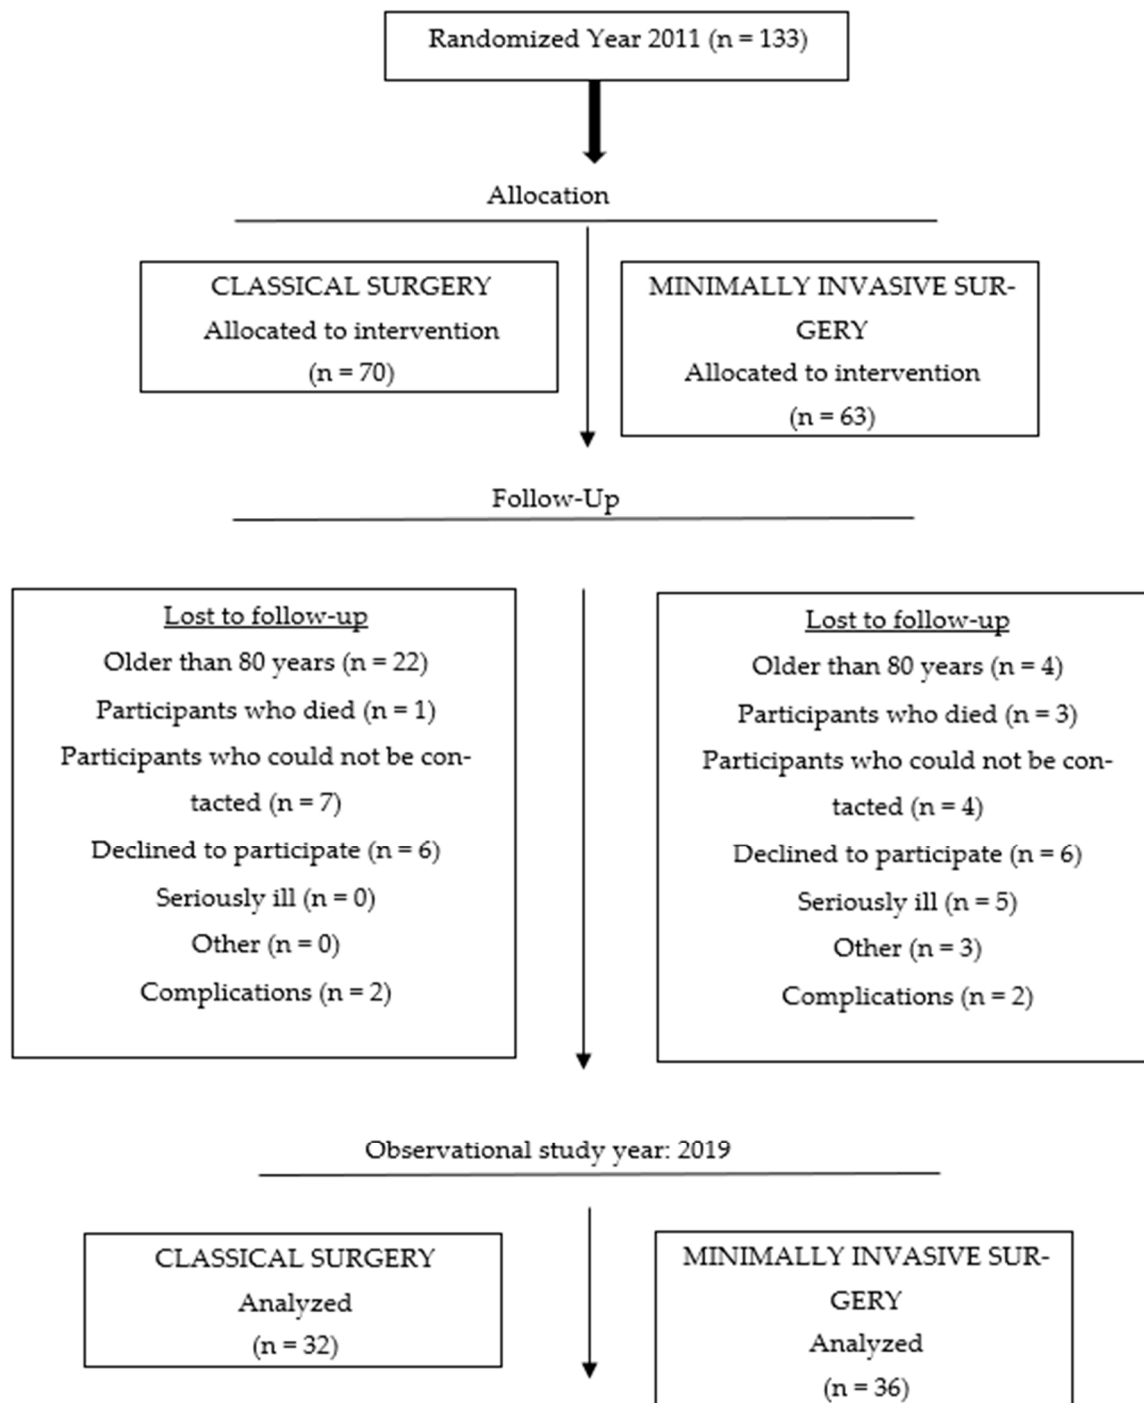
Randomized Year 2011 (n = 133)

Allocation

CLASSICAL SURGERY
Allocated to intervention
(n = 70)

MINIMALLY INVASIVE SURGERY
Allocated to intervention
(n = 63)

Follow-Up

Lost to follow-up
Older than 80 years (n = 22)
Participants who died (n = 1)
Participants who could not be contacted (n = 7)
Declined to participate (n = 6)
Seriously ill (n = 0)
Other (n = 0)
Complications (n = 2)

Lost to follow-up
Older than 80 years (n = 4)
Participants who died (n = 3)
Participants who could not be contacted (n = 4)
Declined to participate (n = 6)
Seriously ill (n = 5)
Other (n = 3)
Complications (n = 2)

Observational study year: 2019

CLASSICAL SURGERY
Analyzed
(n = 32)

MINIMALLY INVASIVE SURGERY
Analyzed
(n = 36)